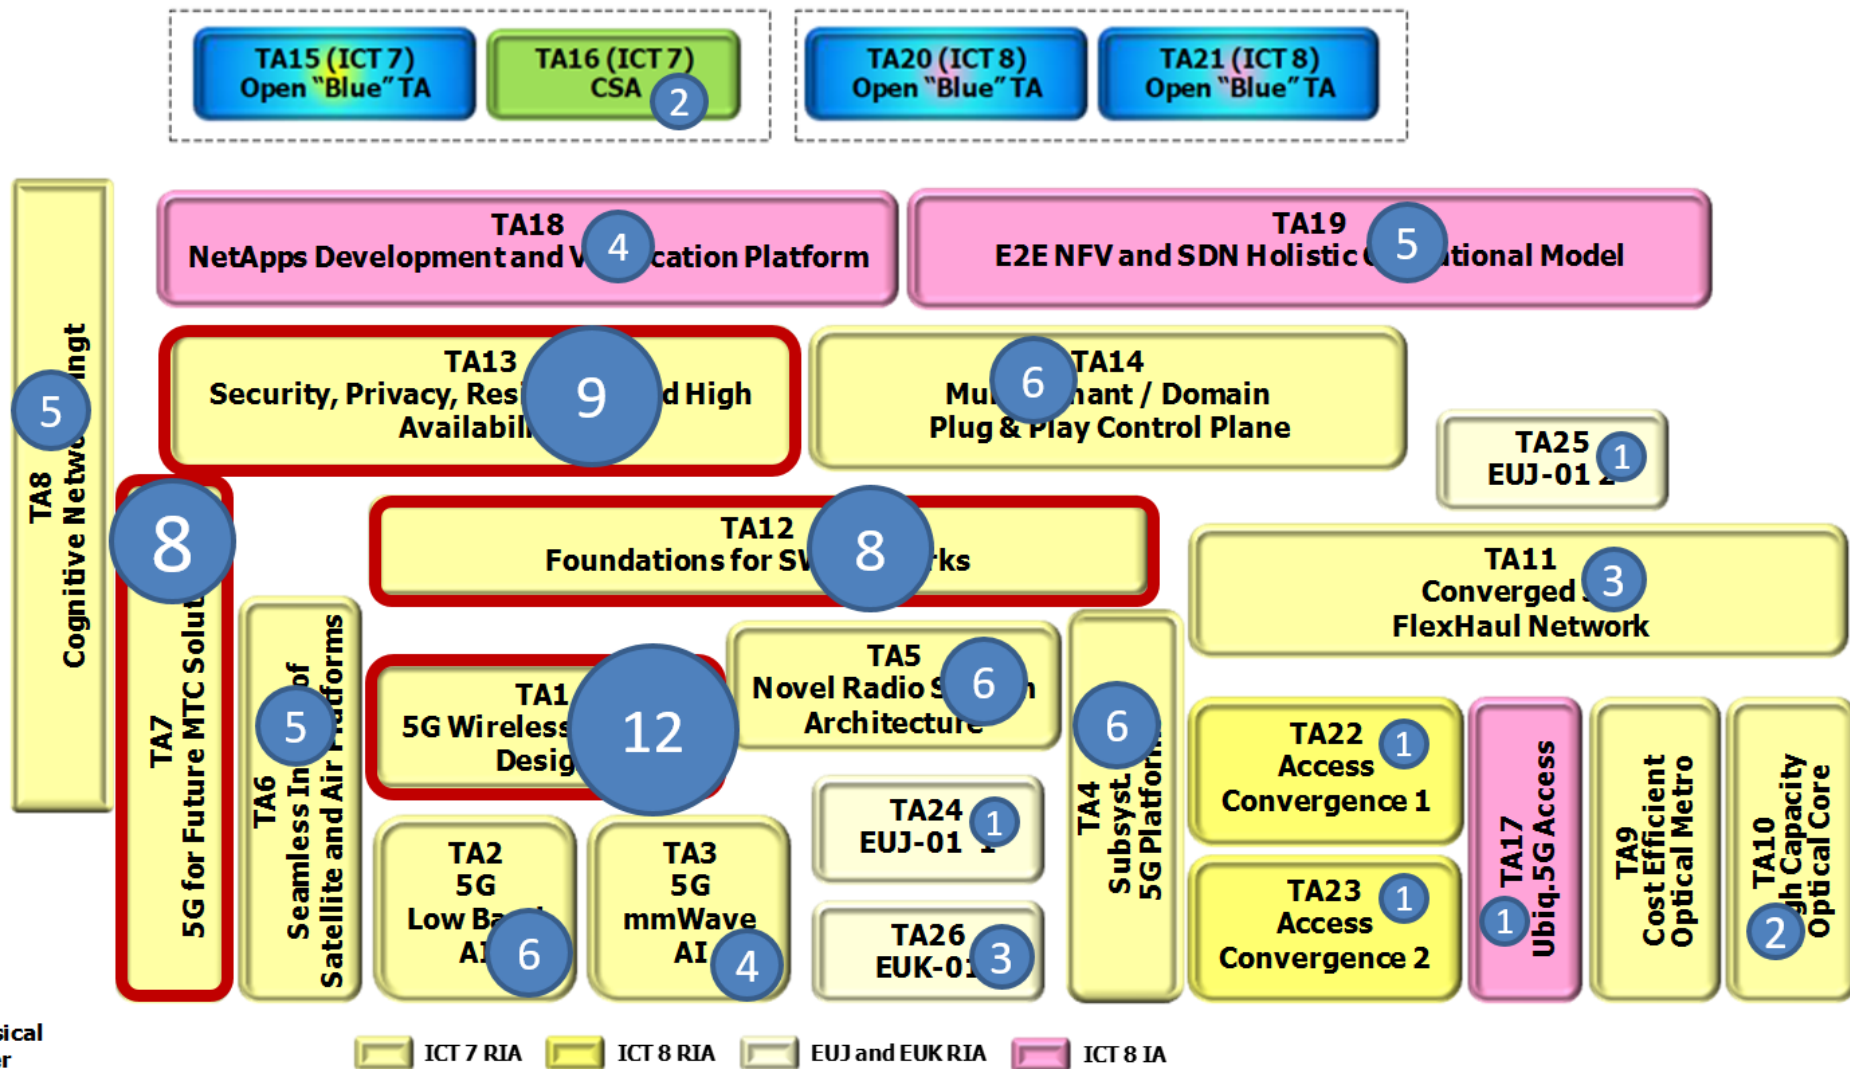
TA15 (ICT 7)
Open "Blue" TA

TA16 (ICT 7)
CSA
2

TA20 (ICT 8)
Open "Blue" TA

TA21 (ICT 8)
Open "Blue" TA

TA8
Cognitive Netw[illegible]ingt
5

TA18
NetApps Development and V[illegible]cation Platform
4

TA19
E2E NFV and SDN Holistic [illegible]tional Model
5

TA13
Security, Privacy, Resi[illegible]d High Availabil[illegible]
9

TA14
Mu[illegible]nant / Domain
Plug & Play Control Plane
6

TA25
EUJ-01 2
1

TA7
5G for Future MTC Solut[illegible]
8

TA12
Foundations for SV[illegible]rks
8

TA11
Converged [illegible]
FlexHaul Network
3

TA6
Seamless In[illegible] of Satellite and Air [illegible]forms
5

TA1
5G Wireless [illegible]
Desig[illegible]
12

TA5
Novel Radio S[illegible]n
Architecture
6

TA4
Subsyst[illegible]
5G Platform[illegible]
6

TA22
Access
Convergence 1
1

TA17
Ubiq.5G Access
1

TA9
Cost Efficient
Optical Metro

TA10
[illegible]gh Capacity
Optical Core
2

TA24
EUJ-01 1
1

TA2
5G
Low Ba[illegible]
AI
6

TA3
5G
mmWave
AI
4

TA26
EUK-01
3

TA23
Access
Convergence 2
1

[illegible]sical
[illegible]er

ICT 7 RIA
ICT 8 RIA
EUJ and EUK RIA
ICT 8 IA